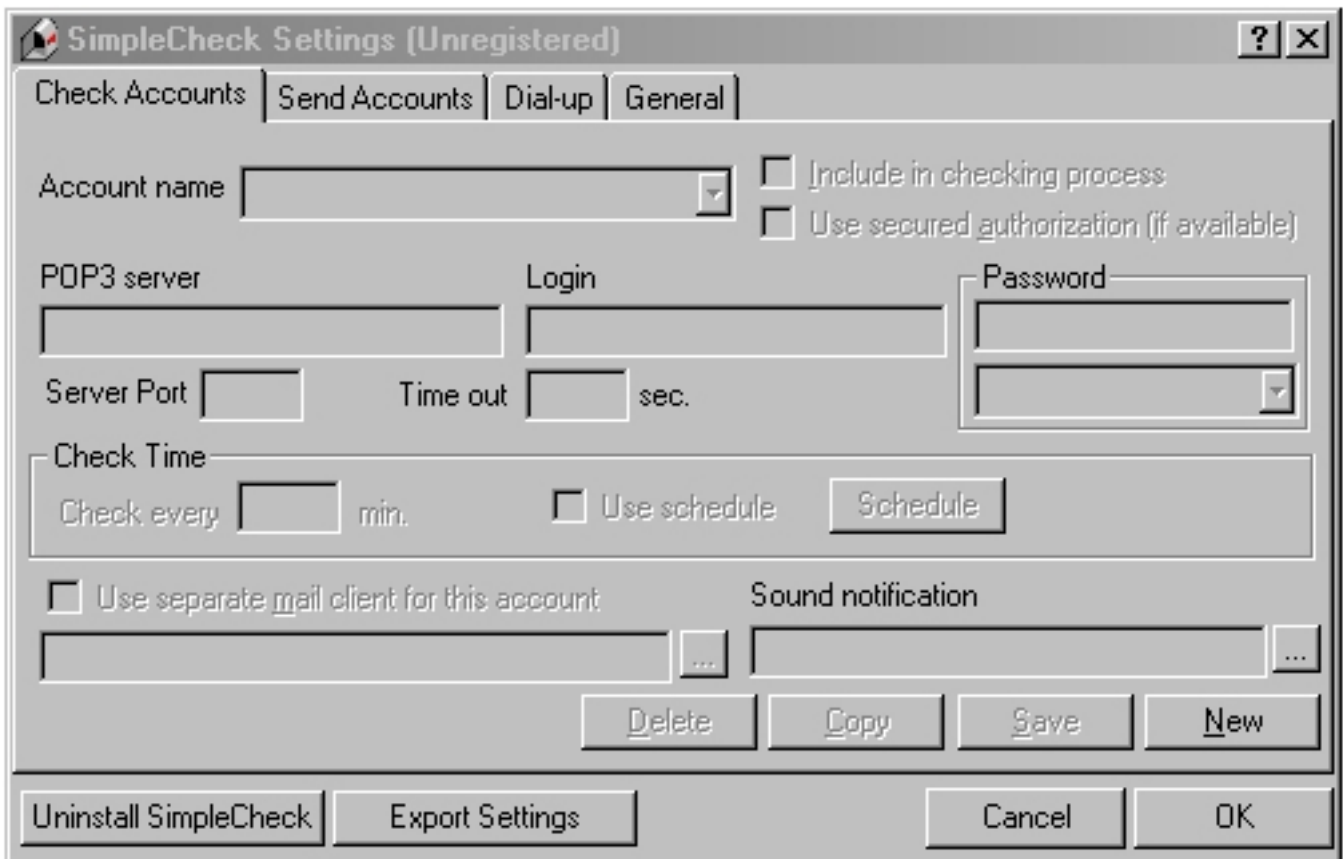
SimpleCheck Settings (Unregistered)

?

Check Accounts | Send Accounts | Dial-up | General

Account name

Include in checking process

Use secured authorization (if available)

POP3 server

Login

Password

Server Port

Time out

sec.

Check Time

Check every

min.

Use schedule

Schedule

Use separate mail client for this account

Sound notification

...

...

Delete

Copy

Save

New

Uninstall SimpleCheck

Export Settings

Cancel

OK